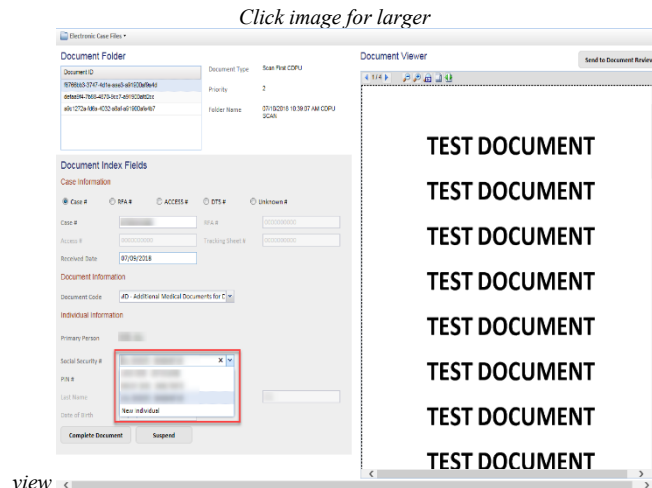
Click image for larger

Electronic Case Files ▾

Document Folder

Document ID

f8766bb3-3747-4d1e-aea3-a81930a8fe4d

deffab94-7b68-4076-9cc7-a6f1632a8d2d

a8c1272a-fd6a-4032-a8a4-a81960afe4b7

Document Type Scan First COPU

Priority 2

Folder Name 07/18/2018 10:39:07 AM COPU SCAN

Document Viewer

Send to Document Review

1/14

Document Index Fields

Case Information

Case # RFA # ACCESS # DTS # Unknown #

Case # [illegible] RFA # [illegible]

Access # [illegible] Tracking Sheet # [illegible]

Received Date 07/09/2018

Document Information

Document Code 4D - Additional Medical Documents for C

Individual Information

Primary Person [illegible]

Social Security # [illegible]

PIN #

Last Name

Date of Birth

New Individual

Complete Document

Suspend

TEST DOCUMENT

TEST DOCUMENT

TEST DOCUMENT

TEST DOCUMENT

TEST DOCUMENT

TEST DOCUMENT

TEST DOCUMENT

TEST DOCUMENT

view